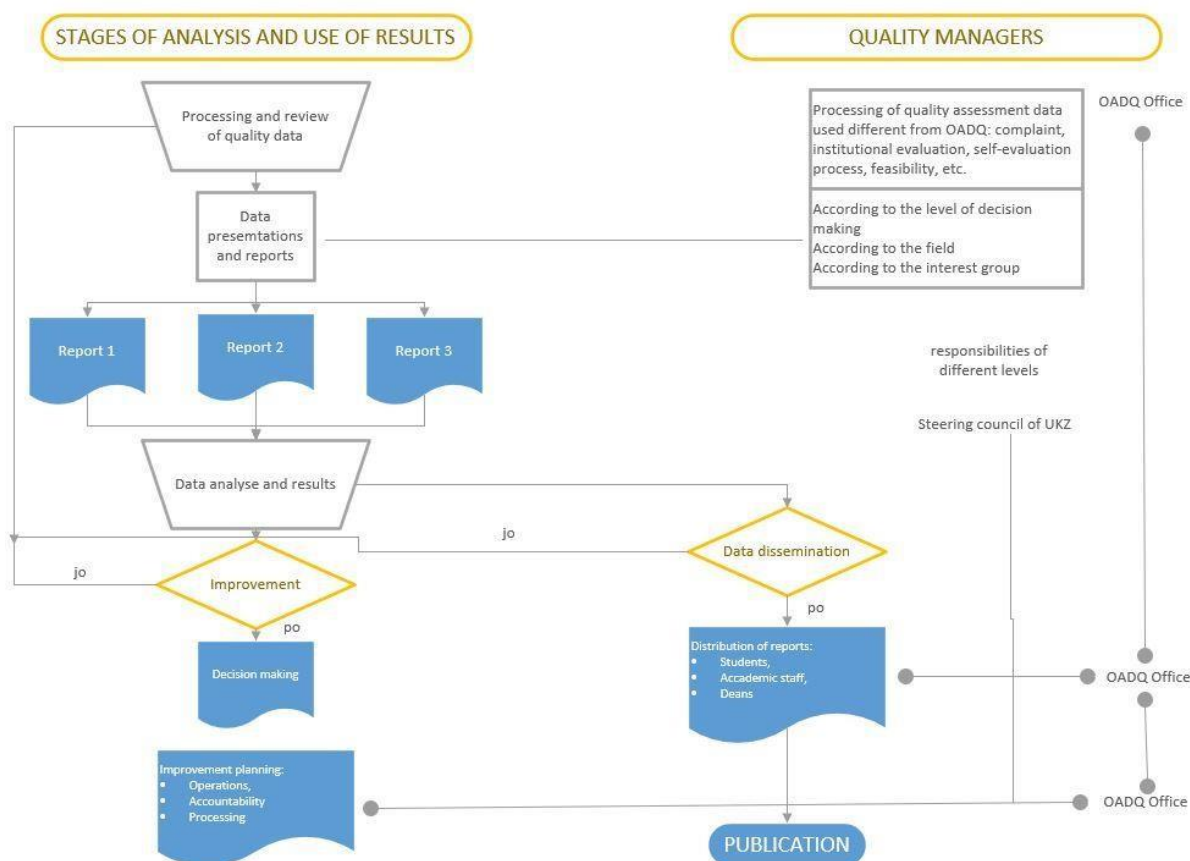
STAGES OF ANALYSIS AND USE OF RESULTS

QUALITY MANAGERS

Processing and review of quality data

Processing of quality assessment data used different from OADQ: complaint, institutional evaluation, self-evaluation process, feasibility, etc.

OADQ Office

Data presemtations and reports

According to the level of decision making
According to the field
According to the interest group

Report 1

Report 2

Report 3

responsibilities of different levels

Steering council of UKZ

Data analyse and results

jo

Data dissemination

jo

Improvement

po

po

Decision making

Distribution of reports:
• Students,
• Accademic staff,
• Deans

OADQ Office

Improvement planning:
• Operations,
• Accountability
• Processing

OADQ Office

PUBLICATION